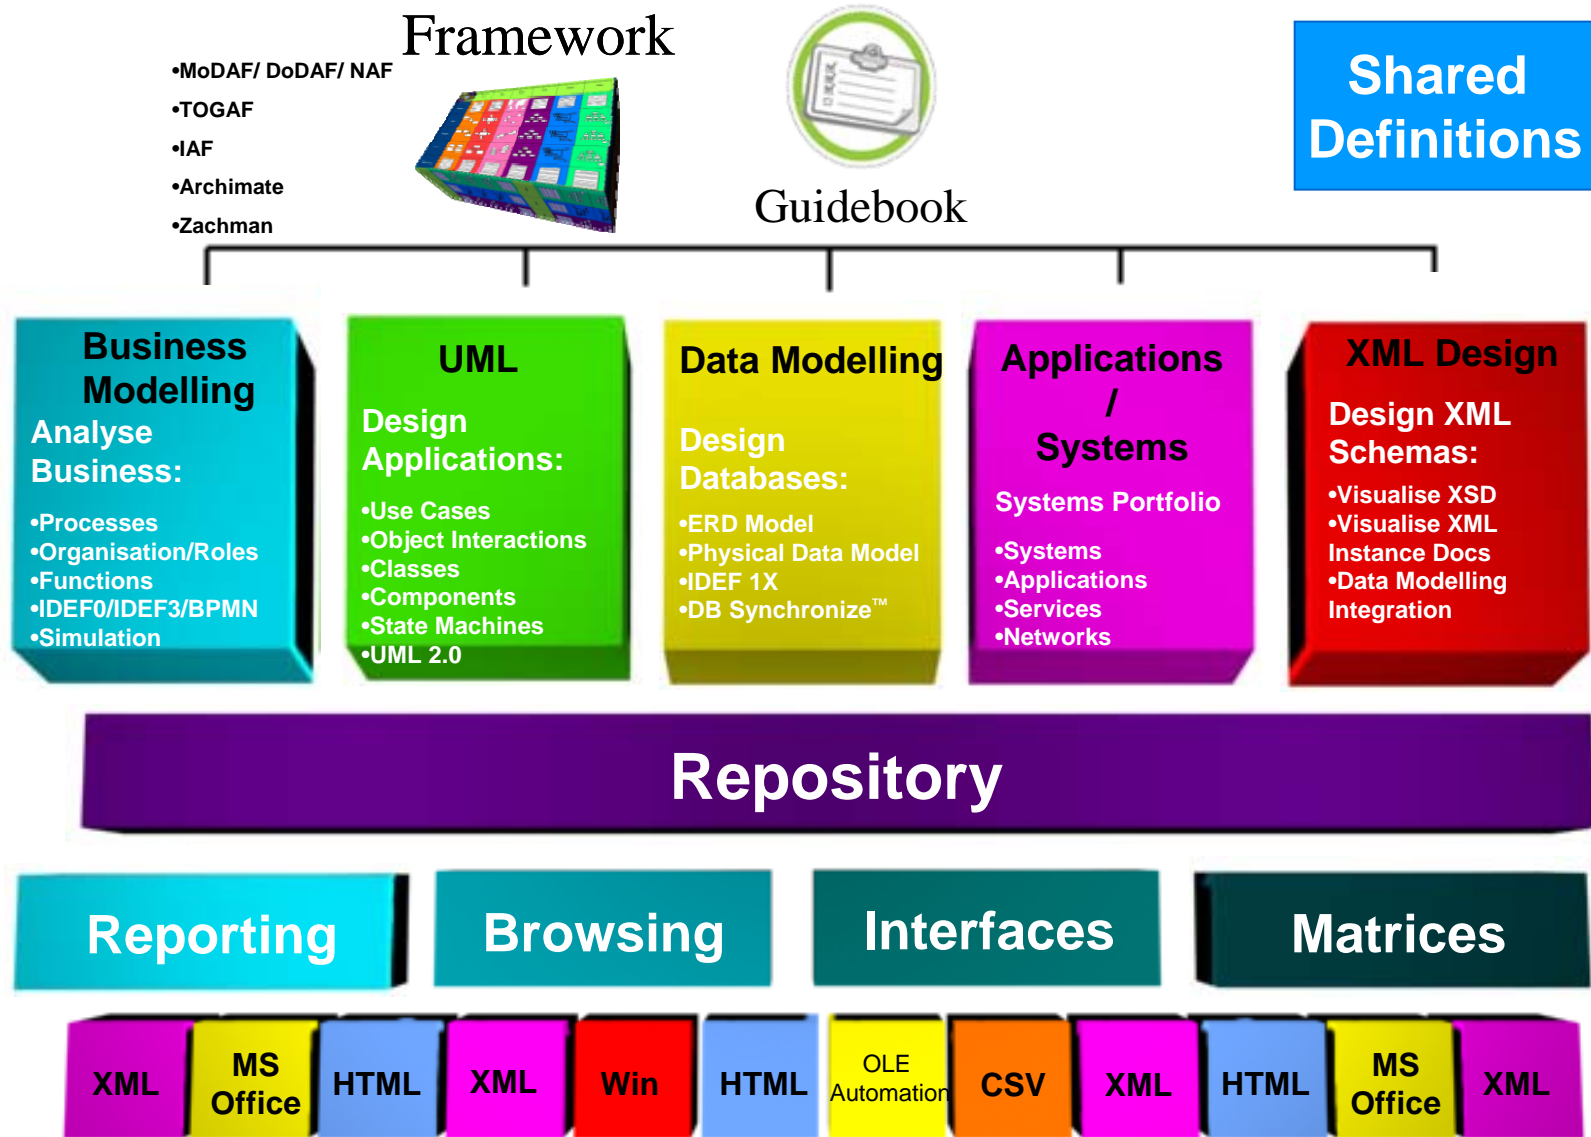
•MoDAF/ DoDAF/ NAF
•TOGAF
•IAF
•Archimate
•Zachman

Framework

Guidebook

Shared Definitions

Business Modelling
Analyse Business:
•Processes
•Organisation/Roles
•Functions
•IDEF0/IDEF3/BPMN
•Simulation

UML
Design Applications:
•Use Cases
•Object Interactions
•Classes
•Components
•State Machines
•UML 2.0

Data Modelling
Design Databases:
•ERD Model
•Physical Data Model
•IDEF 1X
•DB Synchronize™

Applications / Systems
Systems Portfolio
•Systems
•Applications
•Services
•Networks

XML Design
Design XML Schemas:
•Visualise XSD
•Visualise XML Instance Docs
•Data Modelling Integration

Repository

Reporting

Browsing

Interfaces

Matrices

XML

MS Office

HTML

XML

Win

HTML

OLE Automation

CSV

XML

HTML

MS Office

XML